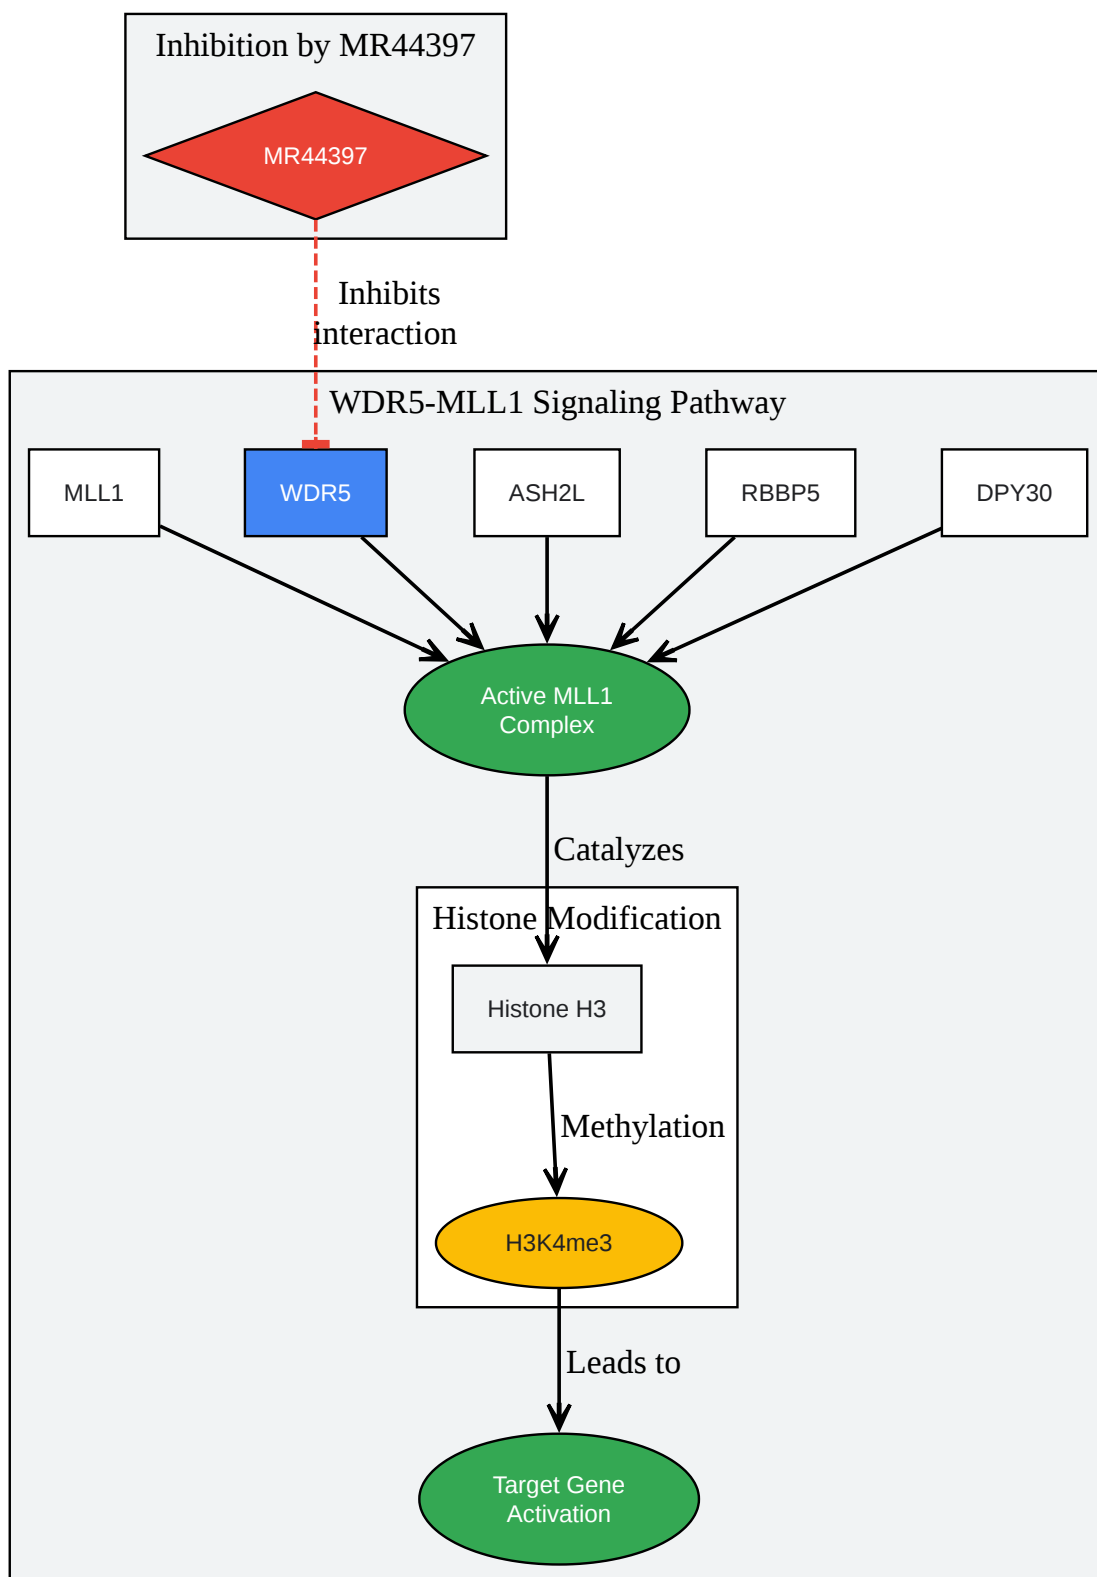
Inhibition by MR44397

MR44397

Inhibits interaction

WDR5-MLL1 Signaling Pathway

MLL1

WDR5

ASH2L

RBBP5

DPY30

Active MLL1 Complex

Catalyzes

Histone Modification

Histone H3

Methylation

H3K4me3

Leads to

Target Gene Activation